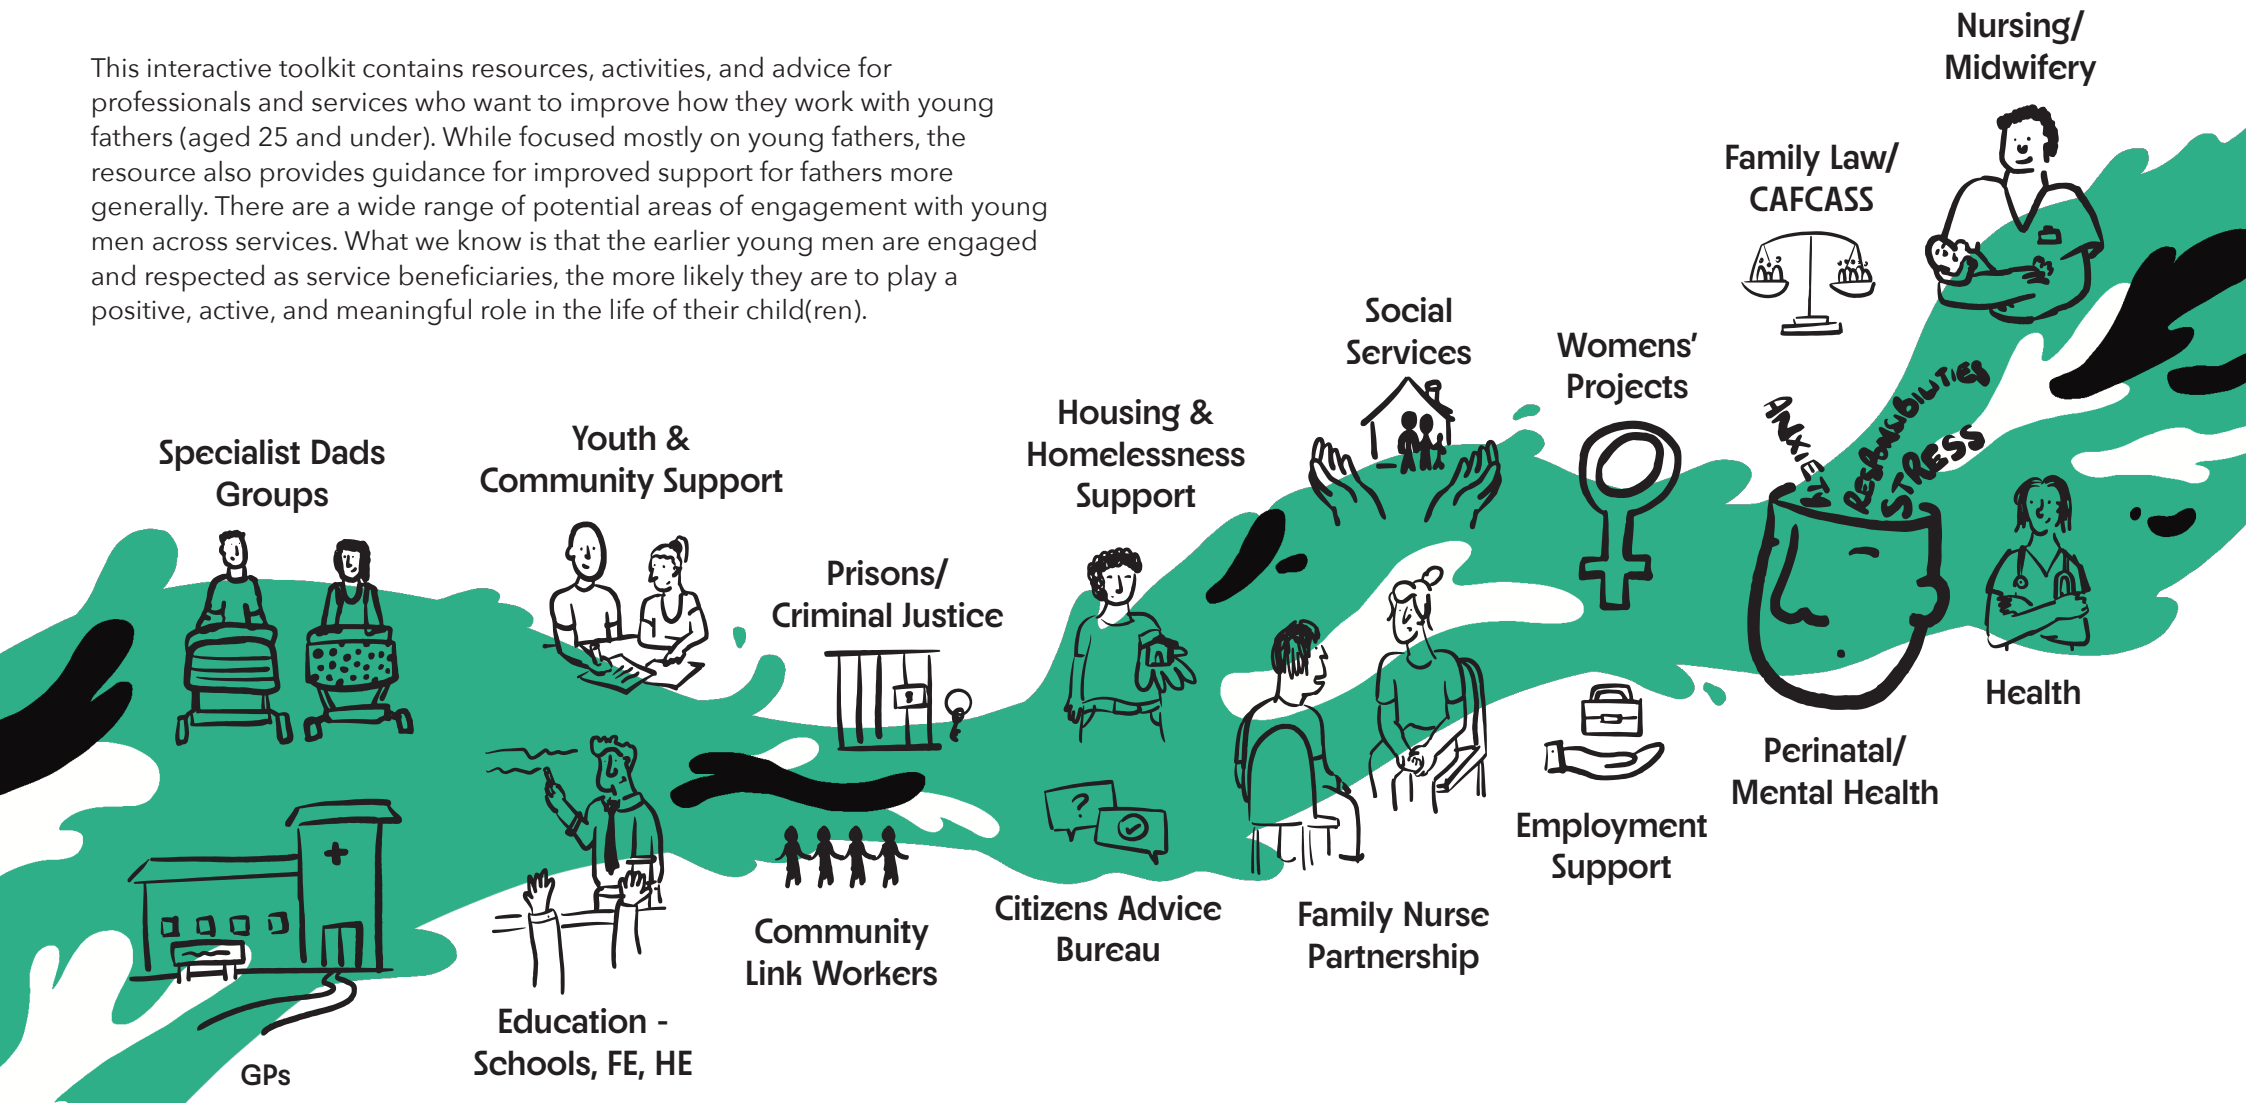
This interactive toolkit contains resources, activities, and advice for professionals and services who want to improve how they work with young fathers (aged 25 and under). While focused mostly on young fathers, the resource also provides guidance for improved support for fathers more generally. There are a wide range of potential areas of engagement with young men across services. What we know is that the earlier young men are engaged and respected as service beneficiaries, the more likely they are to play a positive, active, and meaningful role in the life of their child(ren).

Nursing/ Midwifery

Family Law/ CAFCASS

Social Services

Womens' Projects

Housing & Homelessness Support

Youth & Community Support

Specialist Dads Groups

Prisons/ Criminal Justice

ANXIETY

RESPONSIBILITIES

STRESS

Health

Perinatal/ Mental Health

Employment Support

Family Nurse Partnership

Citizens Advice Bureau

Community Link Workers

Education - Schools, FE, HE

GPs